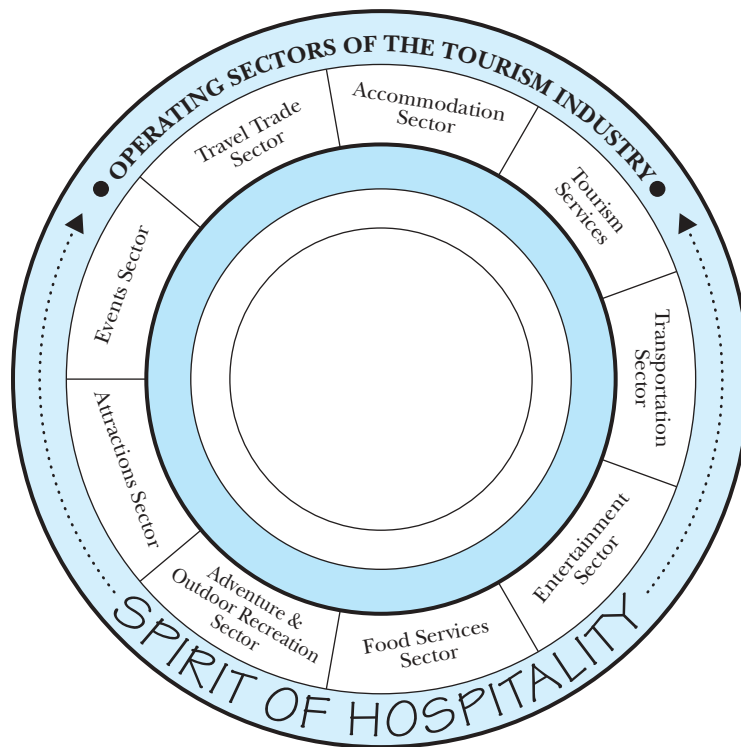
OPERATING SECTORS OF THE TOURISM INDUSTRY

Travel Trade Sector

Accommodation Sector

Tourism Services

Transportation Sector

Entertainment Sector

Food Services Sector

Adventure & Outdoor Recreation Sector

Attractions Sector

Events Sector

SPIRIT OF HOSPITALITY